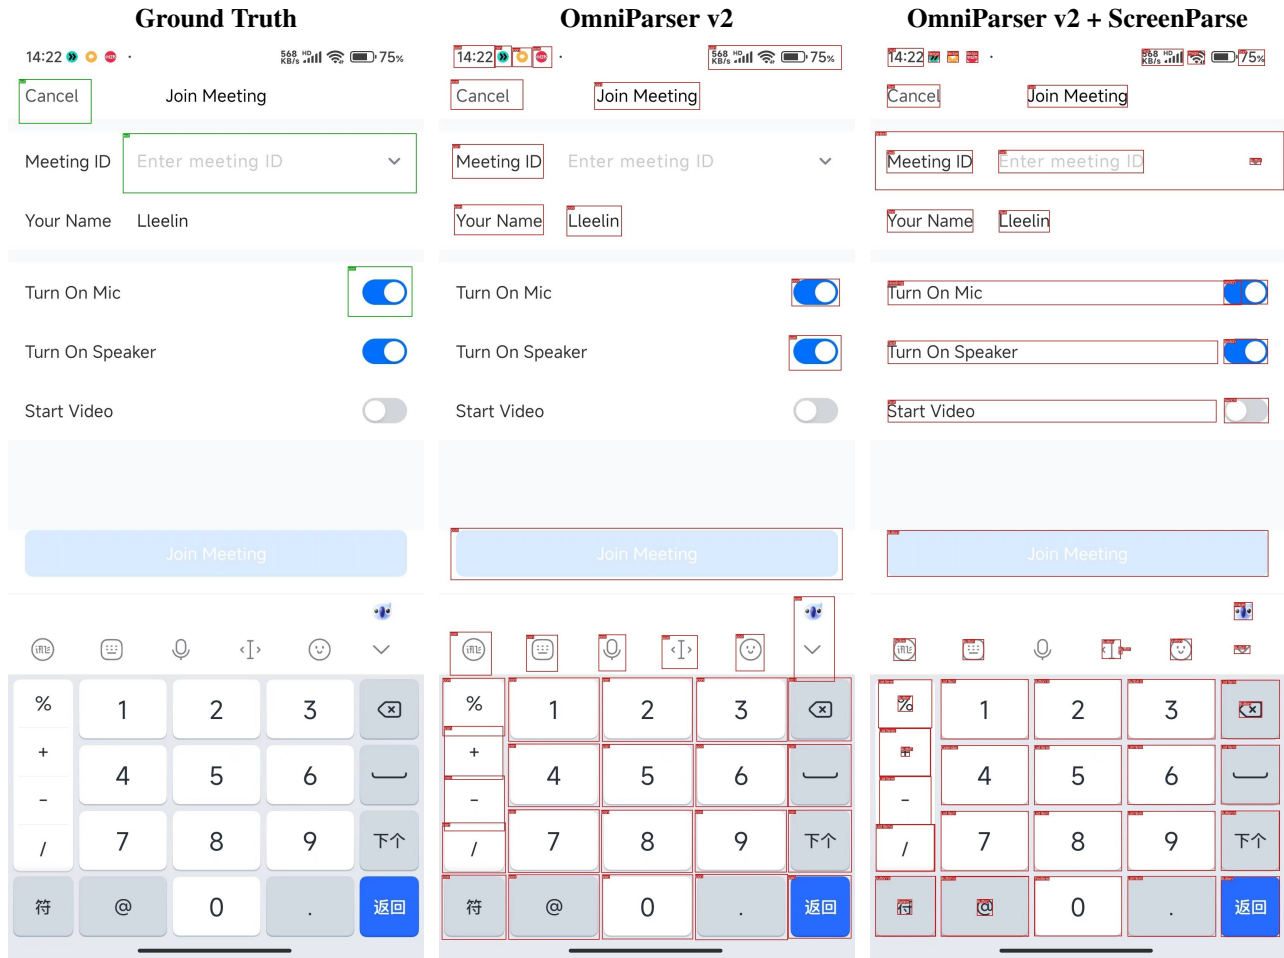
Ground Truth

14:22 ·

568 KB/s HD 75%

Cancel

Join Meeting

Meeting ID

Enter meeting ID

Your Name

Lleelin

Turn On Mic

Turn On Speaker

Start Video

Join Meeting

讯飞

%

1

2

3

+

4

5

6

-

7

8

9

/

下个

符

@

0

.

返回

OmniParser v2

14:22 ·

568 KB/s HD 75%

Cancel

Join Meeting

Meeting ID

Enter meeting ID

Your Name

Lleelin

Turn On Mic

Turn On Speaker

Start Video

Join Meeting

讯飞

%

1

2

3

+

4

5

6

-

7

8

9

/

下个

符

@

0

.

返回

OmniParser v2 + ScreenParse

14:22 ·

568 KB/s HD 75%

Cancel

Join Meeting

Meeting ID

Enter meeting ID

Your Name

Lleelin

Turn On Mic

Turn On Speaker

Start Video

Join Meeting

讯飞

%

1

2

3

+

4

5

6

-

7

8

9

/

下个

符

@

0

.

返回